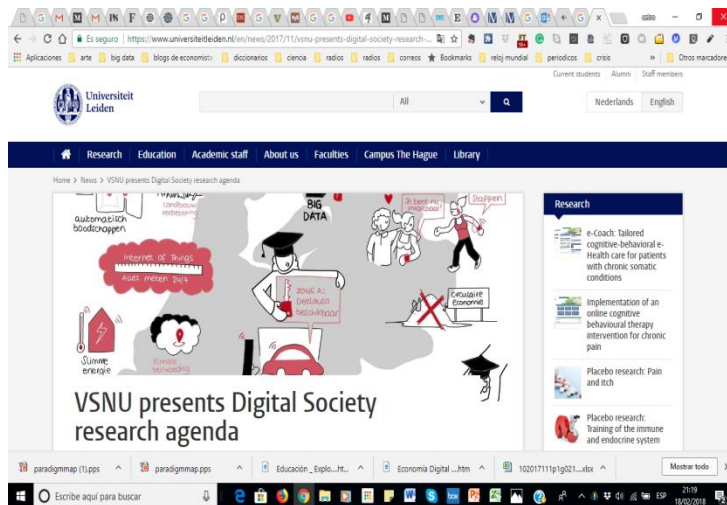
Es seguro | https://www.universiteitleiden.nl/en/news/2017/11/vsnu-presents-digital-society-research-...

Aplicaciones | arte | big data | blogs de economista | diccionarios | ciencia | radios | radios | correos | Bookmarks | reloj mundial | periodicos | crisis | » | Otros marcadores

Current students | Alumni | Staff members

Universiteit Leiden

All

Nederlands | English

Research | Education | Academic staff | About us | Faculties | Campus The Hague | Library

Home > News > VSNU presents Digital Society research agenda

automatisch boodschappen

Landbouw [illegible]

BIG DATA

Je bent nu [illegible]

Stappen

Internet of Things

Alles meten 24/7

ZONE A: Deeltjes beschikbaar

Circulaire Economie

Slimme energie

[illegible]

VSNU presents Digital Society research agenda

Research

e-Coach: Tailored cognitive-behavioral e-Health care for patients with chronic somatic conditions

Implementation of an online cognitive behavioural therapy intervention for chronic pain

Placebo research: Pain and itch

Placebo research: Training of the immune and endocrine system

paradigmmap (1).pps | paradigmmap.pps | Educación _ Explo....ht... | Economia Digital ....htm | 102017111p1g021....xlsx | Mostrar todo

Escribe aquí para buscar

ESP 21:19 18/02/2018